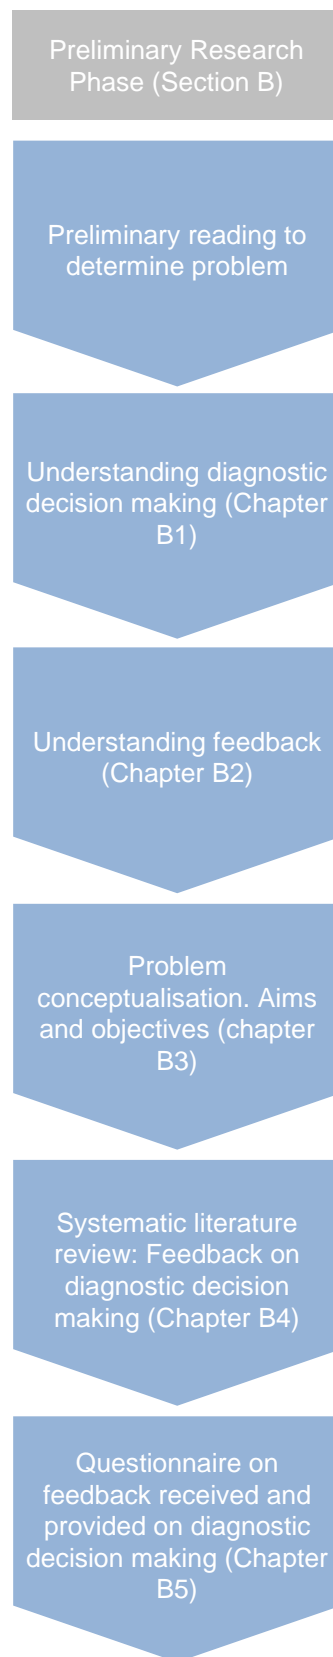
Preliminary Research Phase (Section B)

Preliminary reading to determine problem

Understanding diagnostic decision making (Chapter B1)

Understanding feedback (Chapter B2)

Problem conceptualisation. Aims and objectives (chapter B3)

Systematic literature review: Feedback on diagnostic decision making (Chapter B4)

Questionnaire on feedback received and provided on diagnostic decision making (Chapter B5)